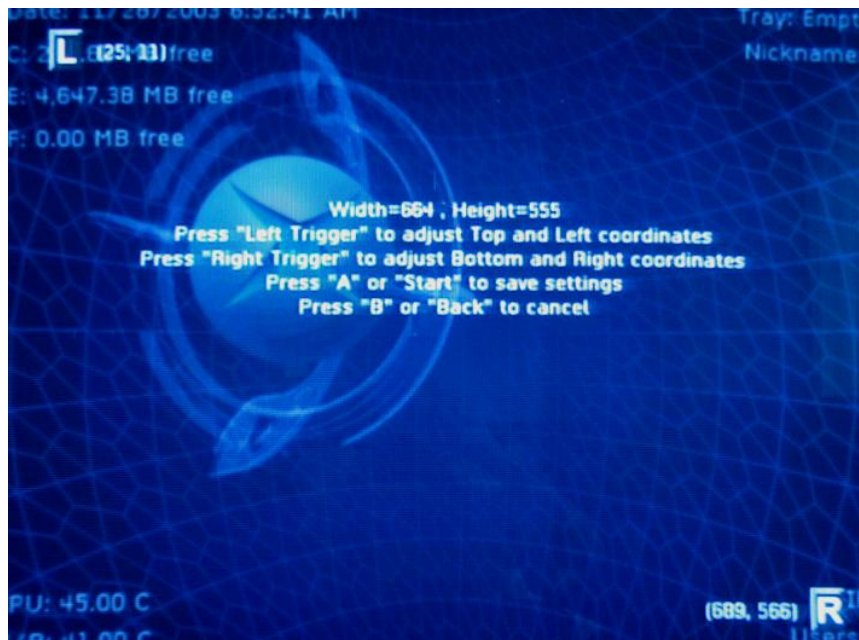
Date: 11/26/2003 6:32:41 AM
C: 2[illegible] L (25, 11) free
E: 4,647.38 MB free
F: 0.00 MB free

Tray: Empt
Nickname

Width=664 , Height=555
Press "Left Trigger" to adjust Top and Left coordinates
Press "Right Trigger" to adjust Bottom and Right coordinates
Press "A" or "Start" to save settings
Press "B" or "Back" to cancel

PU: 45.00 C
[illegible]

(689, 566) R
User